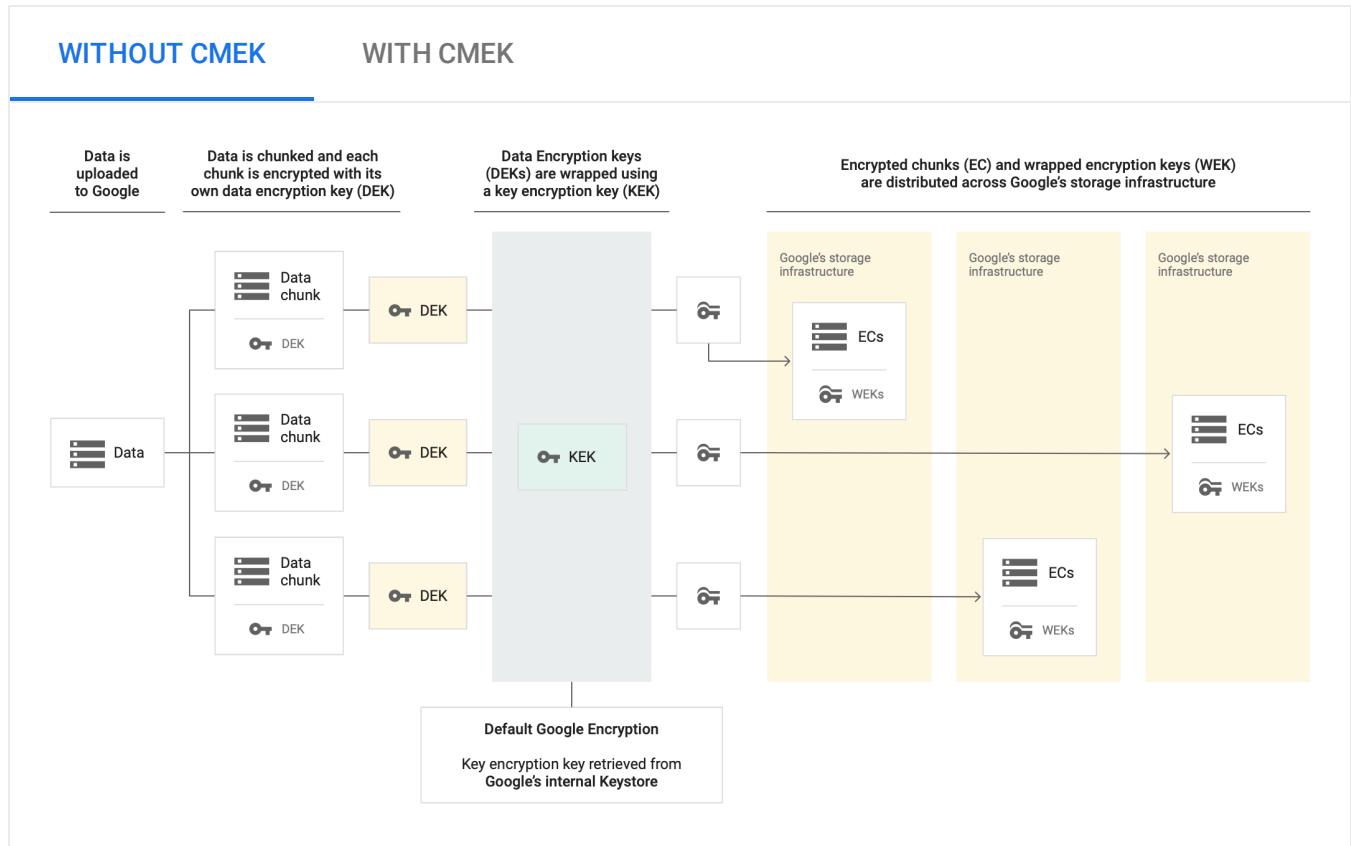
WITHOUT CMEK

WITH CMEK

Data is uploaded to Google

Data is chunked and each chunk is encrypted with its own data encryption key (DEK)

Data Encryption keys (DEKs) are wrapped using a key encryption key (KEK)

Encrypted chunks (EC) and wrapped encryption keys (WEK) are distributed across Google's storage infrastructure

Data

Data chunk
DEK

DEK

Data chunk
DEK

DEK

Data chunk
DEK

DEK

KEK

Google's storage infrastructure

ECs
WEKs

Google's storage infrastructure

ECs
WEKs

Google's storage infrastructure

ECs
WEKs

Default Google Encryption

Key encryption key retrieved from **Google's internal Keystore**